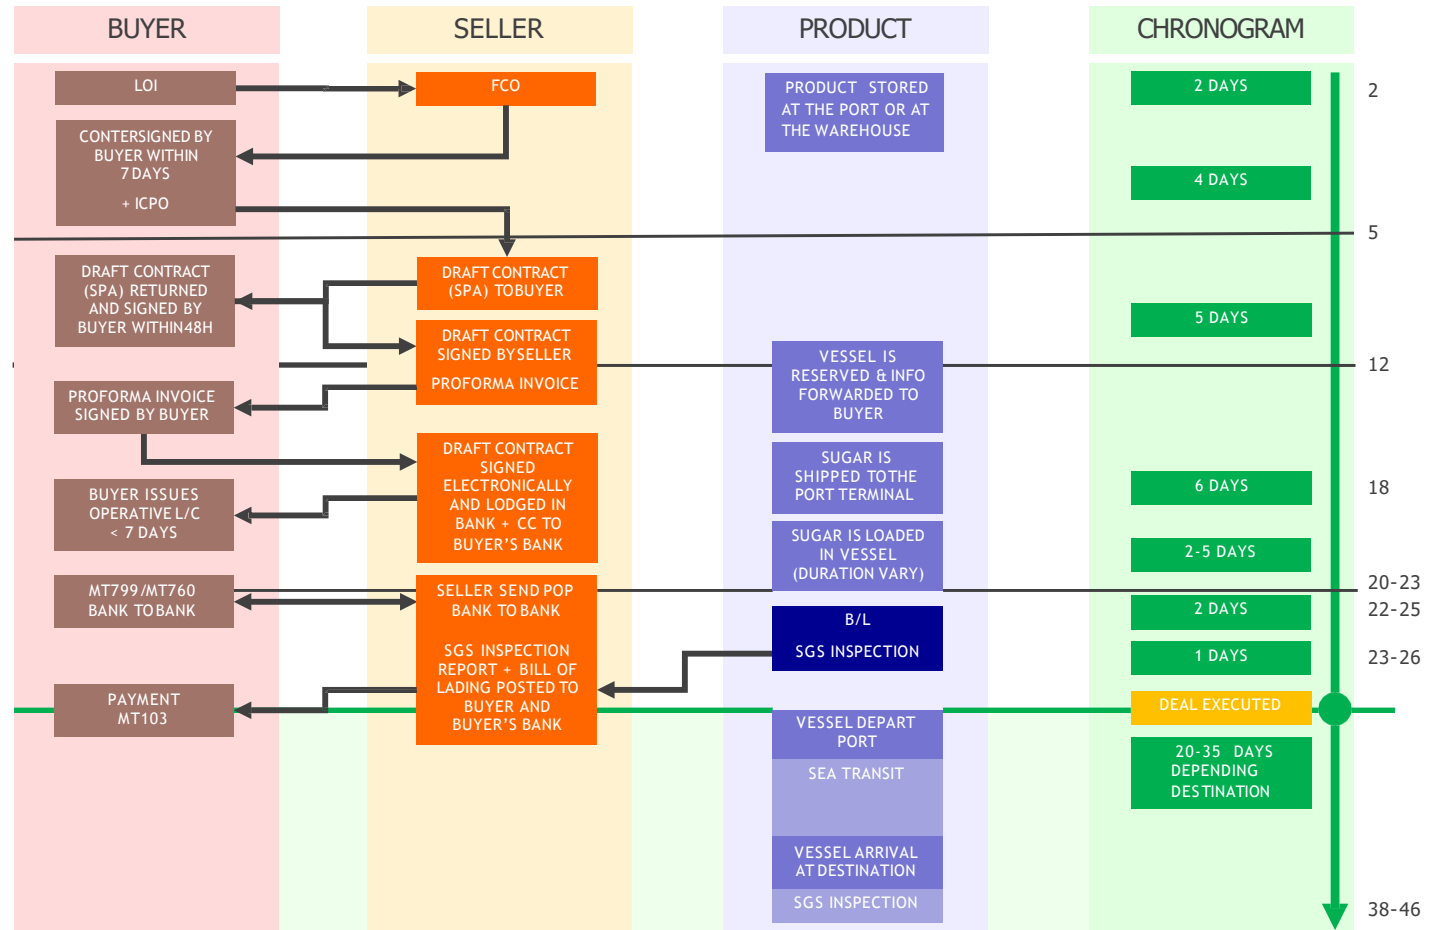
BUYER

SELLER

PRODUCT

CHRONOGRAM

LOI

FCO

PRODUCT STORED AT THE PORT OR AT THE WAREHOUSE

2 DAYS

2

CONTERSIGNED BY BUYER WITHIN 7 DAYS

+ ICPO

4 DAYS

5

DRAFT CONTRACT (SPA) RETURNED AND SIGNED BY BUYER WITHIN48H

DRAFT CONTRACT (SPA) TOBUYER

5 DAYS

DRAFT CONTRACT SIGNED BYSELLER

PROFORMA INVOICE

VESSEL IS RESERVED & INFO FORWARDED TO BUYER

12

PROFORMA INVOICE SIGNED BY BUYER

DRAFT CONTRACT SIGNED ELECTRONICALLY AND LODGED IN BANK + CC TO BUYER'S BANK

SUGAR IS SHIPPED TOTHE PORT TERMINAL

6 DAYS

18

BUYER ISSUES OPERATIVE L/C < 7 DAYS

SUGAR IS LOADED IN VESSEL (DURATION VARY)

2-5 DAYS

20-23

MT799/MT760 BANK TOBANK

SELLER SEND POP BANK TO BANK

B/L

2 DAYS

22-25

SGS INSPECTION

1 DAYS

23-26

SGS INSPECTION REPORT + BILL OF LADING POSTED TO BUYER AND BUYER'S BANK

PAYMENT MT103

DEAL EXECUTED

VESSEL DEPART PORT

20-35 DAYS DEPENDING DESTINATION

SEA TRANSIT

VESSEL ARRIVAL AT DESTINATION

SGS INSPECTION

38-46